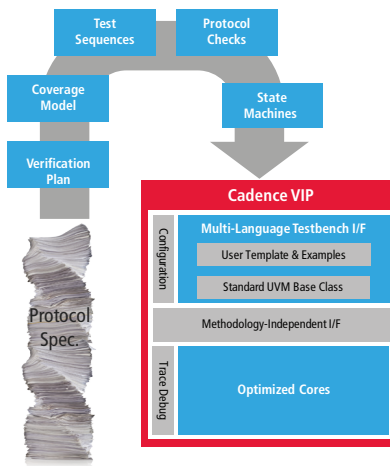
Test Sequences

Protocol Checks

Coverage Model

State Machines

Verification Plan

Protocol Spec.

Cadence VIP

Configuration

Multi-Language Testbench I/F

User Template & Examples

Standard UVM Base Class

Methodology-Independent I/F

Trace Debug

Optimized Cores